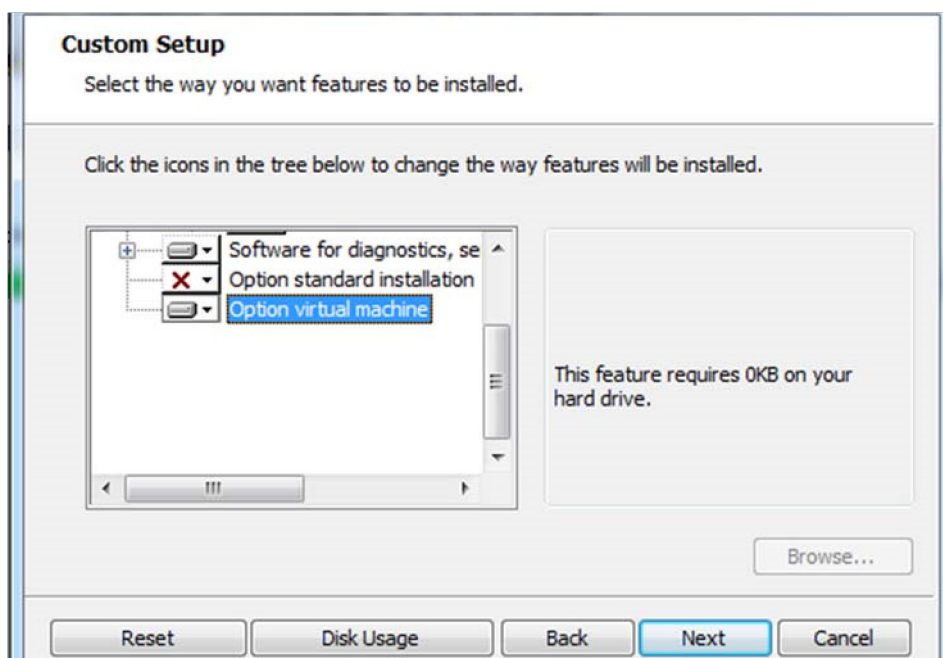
Custom Setup
Select the way you want features to be installed.

Click the icons in the tree below to change the way features will be installed.

Software for diagnostics, se
Option standard installation
Option virtual machine

This feature requires 0KB on your hard drive.

Browse...

Reset
Disk Usage
Back
Next
Cancel